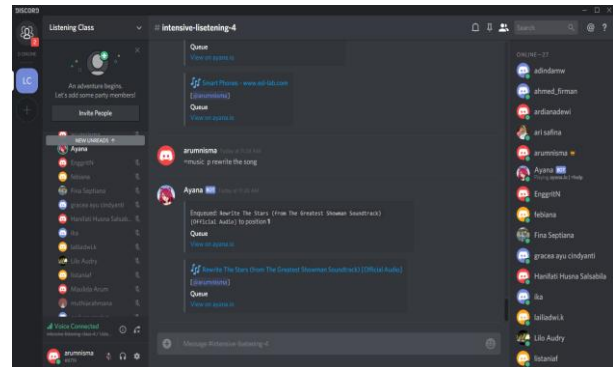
DISCORD

3
3 ONLINE
LC

Listening Class
An adventure begins.
Let's add some party members!
Invite People
NEW UNREADS
Ayana
EnggritN
febiana
Fina Septiana
gracea ayu cindyanti
Hanifati Husna Salsab...
ika
lailadwi.k
Lilo Audry
listaniaf
Maulida Arum
mutiarahmana
Voice Connected
intensive-listening-4 / Liste...
arumnisma
#6716

# intensive-lisetening-4

Queue
View on ayana.io

Smart Phones - www.esl-lab.com
[@arumnisma]
Queue
View on ayana.io

arumnisma Today at 9:04 AM
=music p rewrite the song

Ayana BOT Today at 9:05 AM
Enqueued Rewrite The Stars (From The Greatest Showman Soundtrack) [Official Audio] to position 1
Queue
View on ayana.io

Rewrite The Stars (From The Greatest Showman Soundtrack) [Official Audio]
[@arumnisma]
Queue
View on ayana.io

Message #intensive-listening-4

Search

ONLINE—27
adindamw
ahmed_firman
ardianadewi
ari safina
arumnisma
Ayana BOT
Playing ayana.io | =help
EnggritN
febiana
Fina Septiana
gracea ayu cindyanti
Hanifati Husna Salsabila
ika
lailadwi.k
Lilo Audry
listaniaf